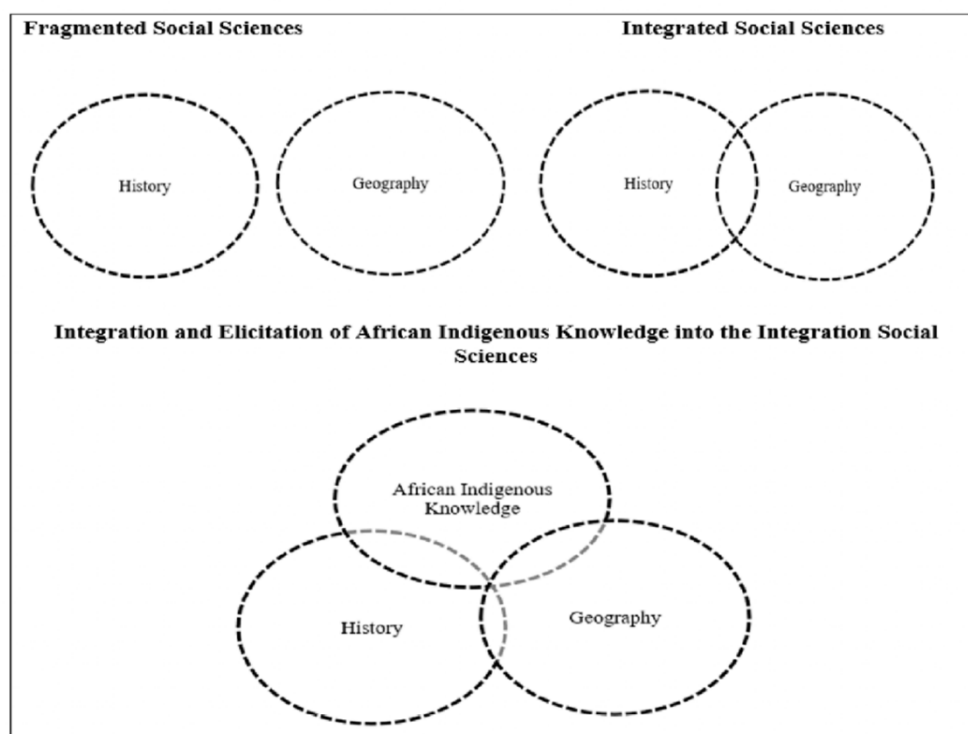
Fragmented Social Sciences

Integrated Social Sciences

History

Geography

History

Geography

Integration and Elicitation of African Indigenous Knowledge into the Integration Social Sciences

African Indigenous Knowledge

History

Geography